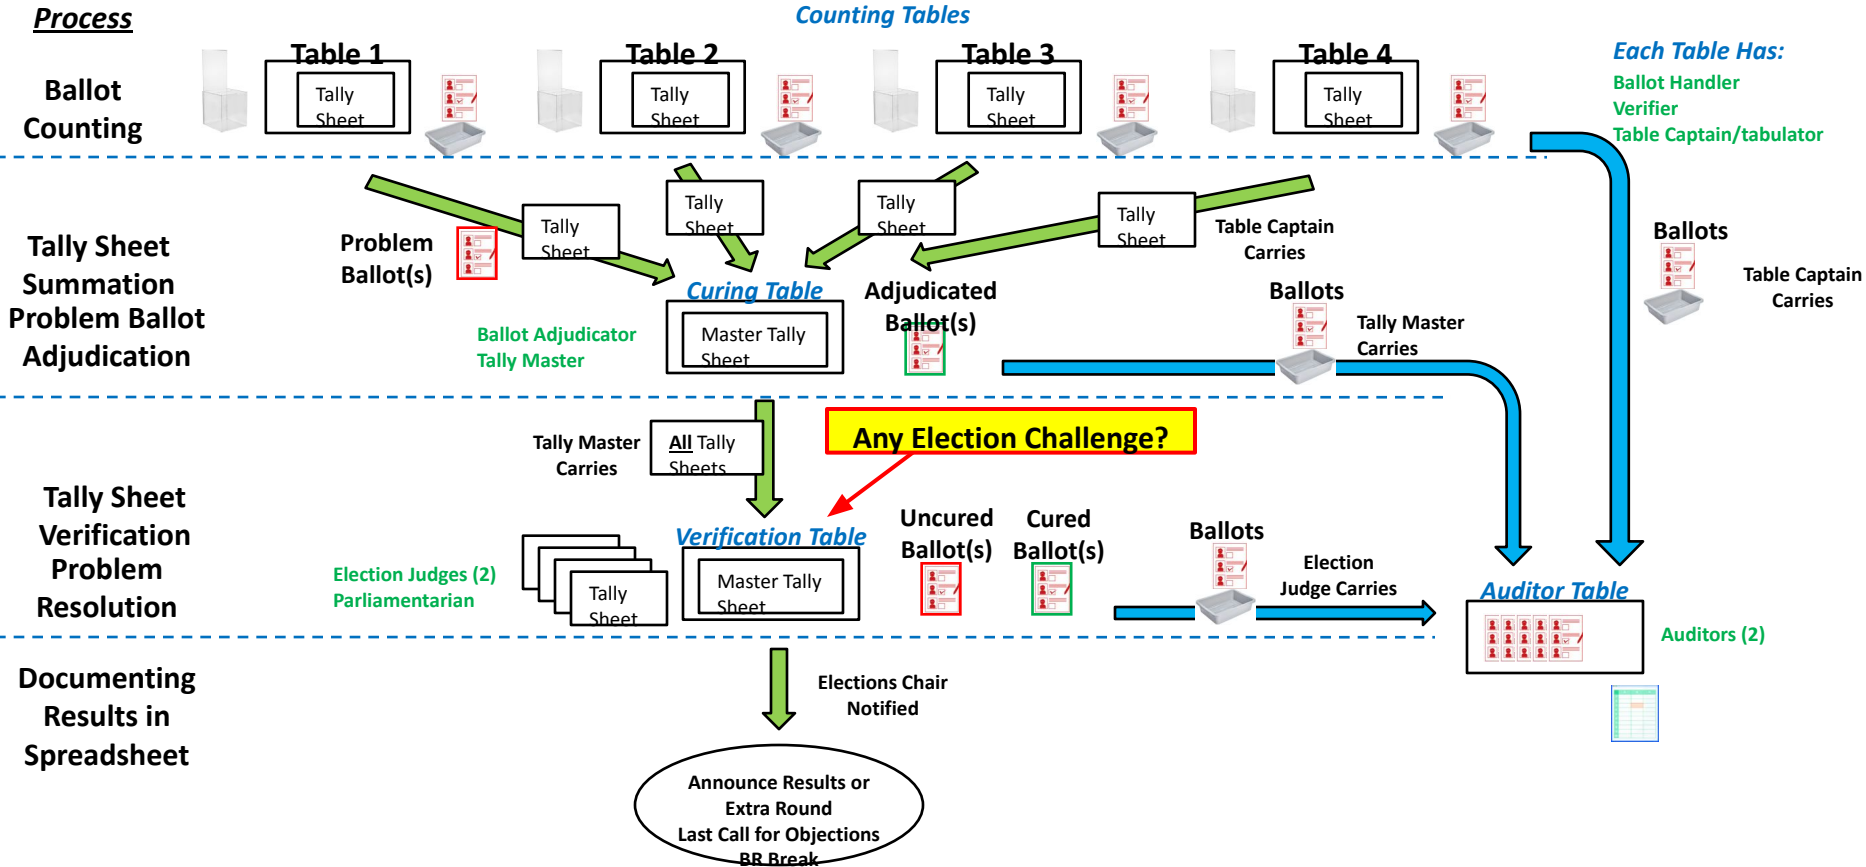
Process

Counting Tables

Ballot Counting

Table 1
Tally Sheet

Table 2
Tally Sheet

Table 3
Tally Sheet

Table 4
Tally Sheet

Each Table Has:
Ballot Handler
Verifier
Table Captain/tabulator

Tally Sheet Summation Problem Ballot Adjudication

Problem Ballot(s)

Tally Sheet

Tally Sheet

Tally Sheet

Tally Sheet

Table Captain Carries

Ballots

Table Captain Carries

Curing Table

Master Tally Sheet

Adjudicated Ballot(s)

Ballot Adjudicator
Tally Master

Ballots

Tally Master Carries

Tally Master Carries

All Tally Sheets

Any Election Challenge?

Tally Sheet Verification Problem Resolution

Election Judges (2)
Parliamentarian

Tally Sheet

Verification Table

Master Tally Sheet

Uncured Ballot(s)

Cured Ballot(s)

Ballots

Election Judge Carries

Auditor Table

Auditors (2)

Documenting Results in Spreadsheet

Elections Chair Notified

Announce Results or
Extra Round
Last Call for Objections
BR Break